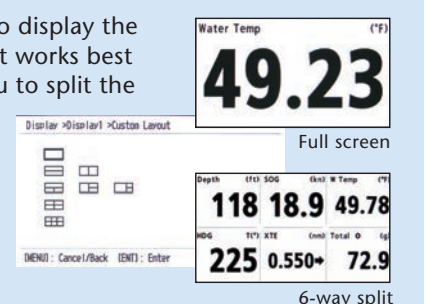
o display the
t works best
u to split the

Water Temp (°F)
49.23
Full screen

Display >Display1 >Custom Layout

[MENU] : Cancel/Back [ENT] : Enter

| Depth (ft) | SOG (kn) | W Temp (°F) |
|---|---|---|
| 118 | 18.9 | 49.78 |
| HDG T(°) | XTE (nm) | Total O (g) |
| 225 | 0.550→ | 72.9 |

6-way split